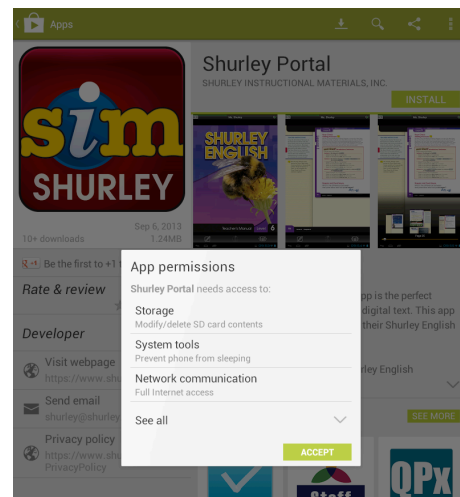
Apps

Shurley Portal
SHURLEY INSTRUCTIONAL MATERIALS, INC.
INSTALL

sim
SHURLEY

SHURLEY ENGLISH
6

Sep 6, 2013
10+ downloads
1.24MB

Be the first to +1 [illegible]

Rate & review

Developer

Visit webpage
https://www.sh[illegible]

Send email
shurley@shurley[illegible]

Privacy policy
https://www.sh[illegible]
PrivacyPolicy

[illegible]pp is the perfect
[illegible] digital text. This app
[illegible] their Shurley English

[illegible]ley English

SEE MORE

App permissions
Shurley Portal needs access to:

Storage
Modify/delete SD card contents

System tools
Prevent phone from sleeping

Network communication
Full Internet access

See all

ACCEPT

QPx
Staff